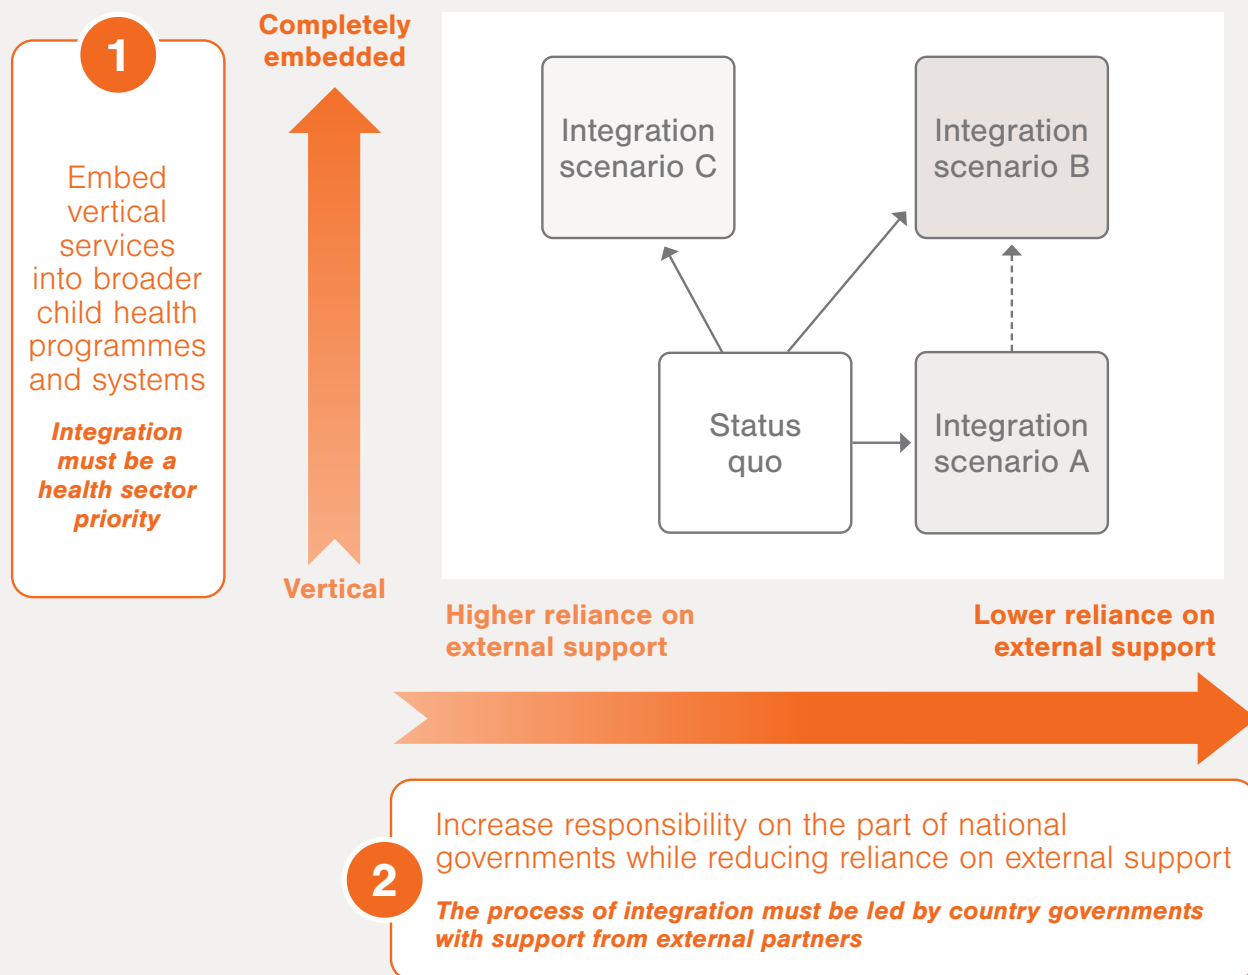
1

Embed vertical services into broader child health programmes and systems

*Integration must be a health sector priority*

Completely embedded

Vertical

Integration scenario C

Integration scenario B

Status quo

Integration scenario A

Higher reliance on external support

Lower reliance on external support

2

Increase responsibility on the part of national governments while reducing reliance on external support

*The process of integration must be led by country governments with support from external partners*